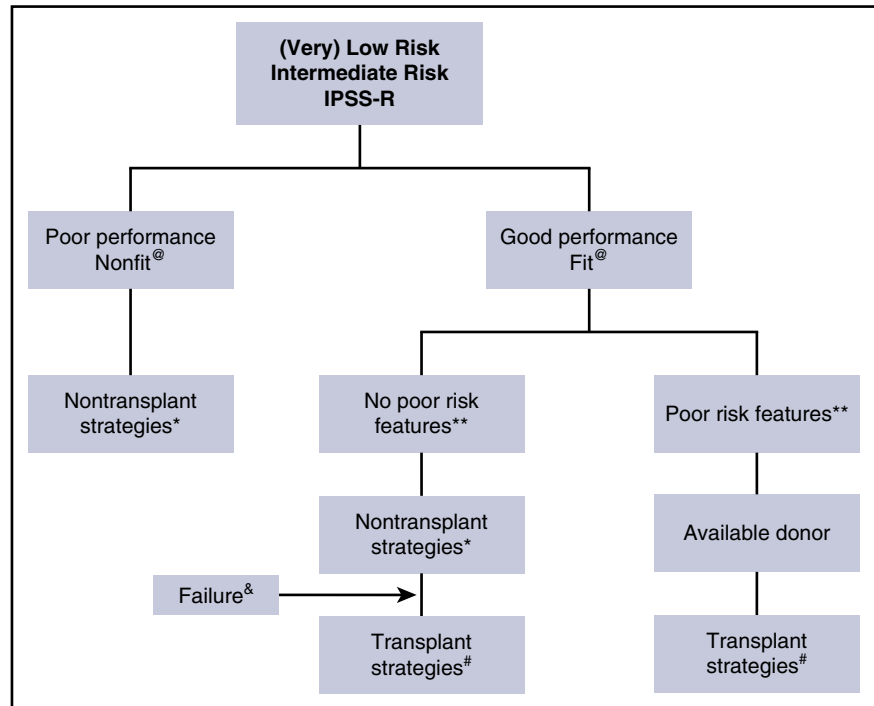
(Very) Low Risk
Intermediate Risk
IPSS-R

Poor performance
Nonfit$^{@}$

Good performance
Fit$^{@}$

Nontransplant strategies*

No poor risk features**

Poor risk features**

Nontransplant strategies*

Available donor

Failure$^{\&}$

Transplant strategies$^{\#}$

Transplant strategies$^{\#}$